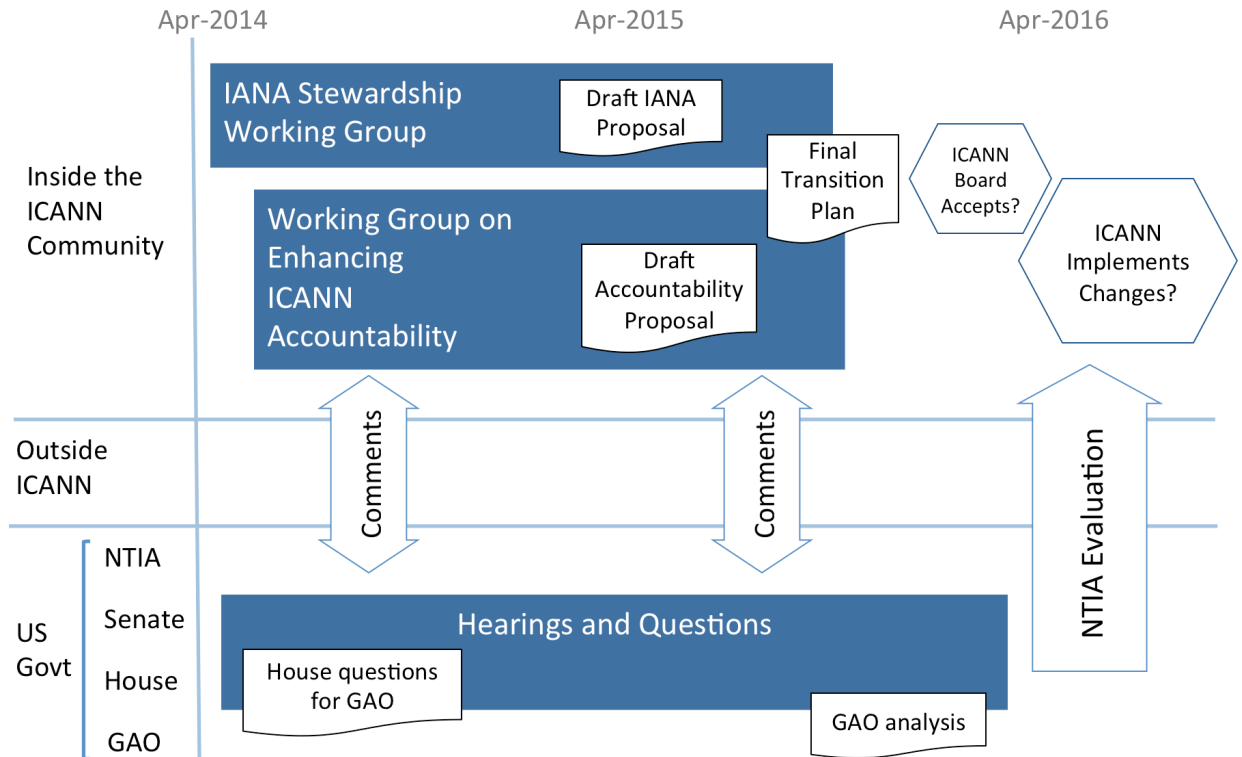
Apr-2014

Apr-2015

Apr-2016

Inside the ICANN Community

IANA Stewardship Working Group

Draft IANA Proposal

Final Transition Plan

ICANN Board Accepts?

Working Group on Enhancing ICANN Accountability

Draft Accountability Proposal

ICANN Implements Changes?

Outside ICANN

Comments

Comments

NTIA Evaluation

US Govt

NTIA

Senate

House

GAO

Hearings and Questions

House questions for GAO

GAO analysis